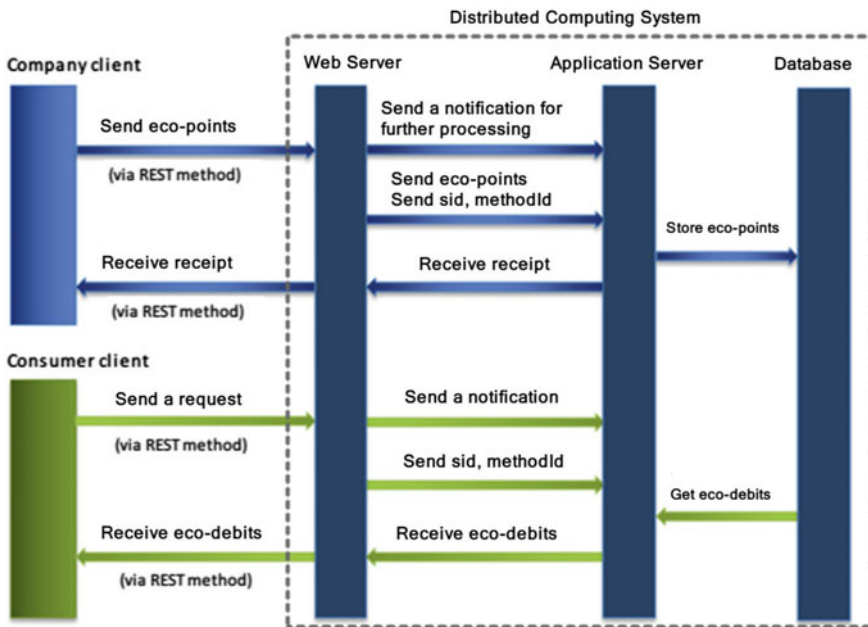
Distributed Computing System

Company client

Web Server

Application Server

Database

Send eco-points

(via REST method)

Send a notification for further processing

Send eco-points
Send sid, methodId

Store eco-points

Receive receipt

(via REST method)

Receive receipt

Consumer client

Send a request

(via REST method)

Send a notification

Send sid, methodId

Get eco-debits

Receive eco-debits

(via REST method)

Receive eco-debits